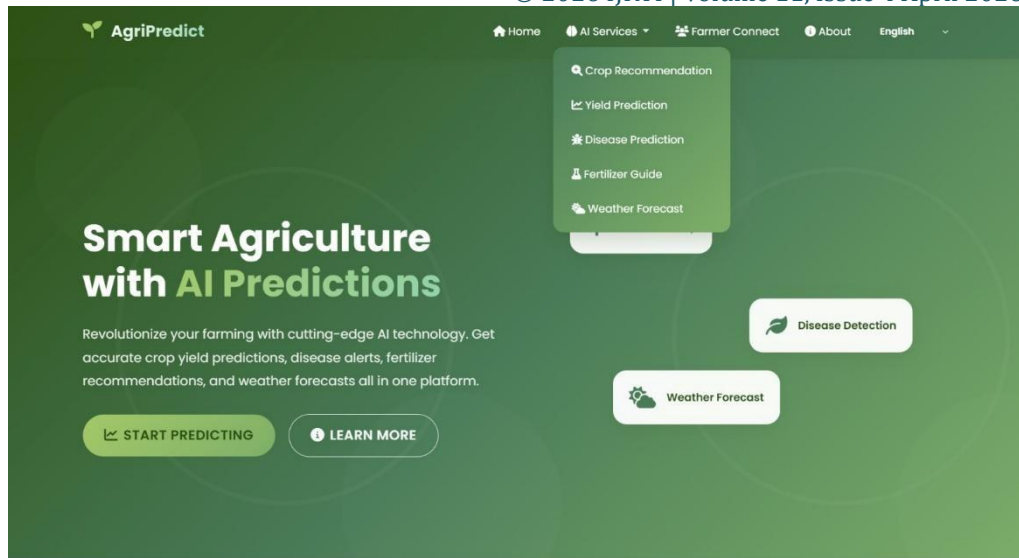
© 2025 IJRTI | Volume 11, Issue 4 April 2026

AgriPredict

Home AI Services Farmer Connect About English

Crop Recommendation
Yield Prediction
Disease Prediction
Fertilizer Guide
Weather Forecast

Smart Agriculture with AI Predictions

Revolutionize your farming with cutting-edge AI technology. Get accurate crop yield predictions, disease alerts, fertilizer recommendations, and weather forecasts all in one platform.

START PREDICTING LEARN MORE

Disease Detection

Weather Forecast